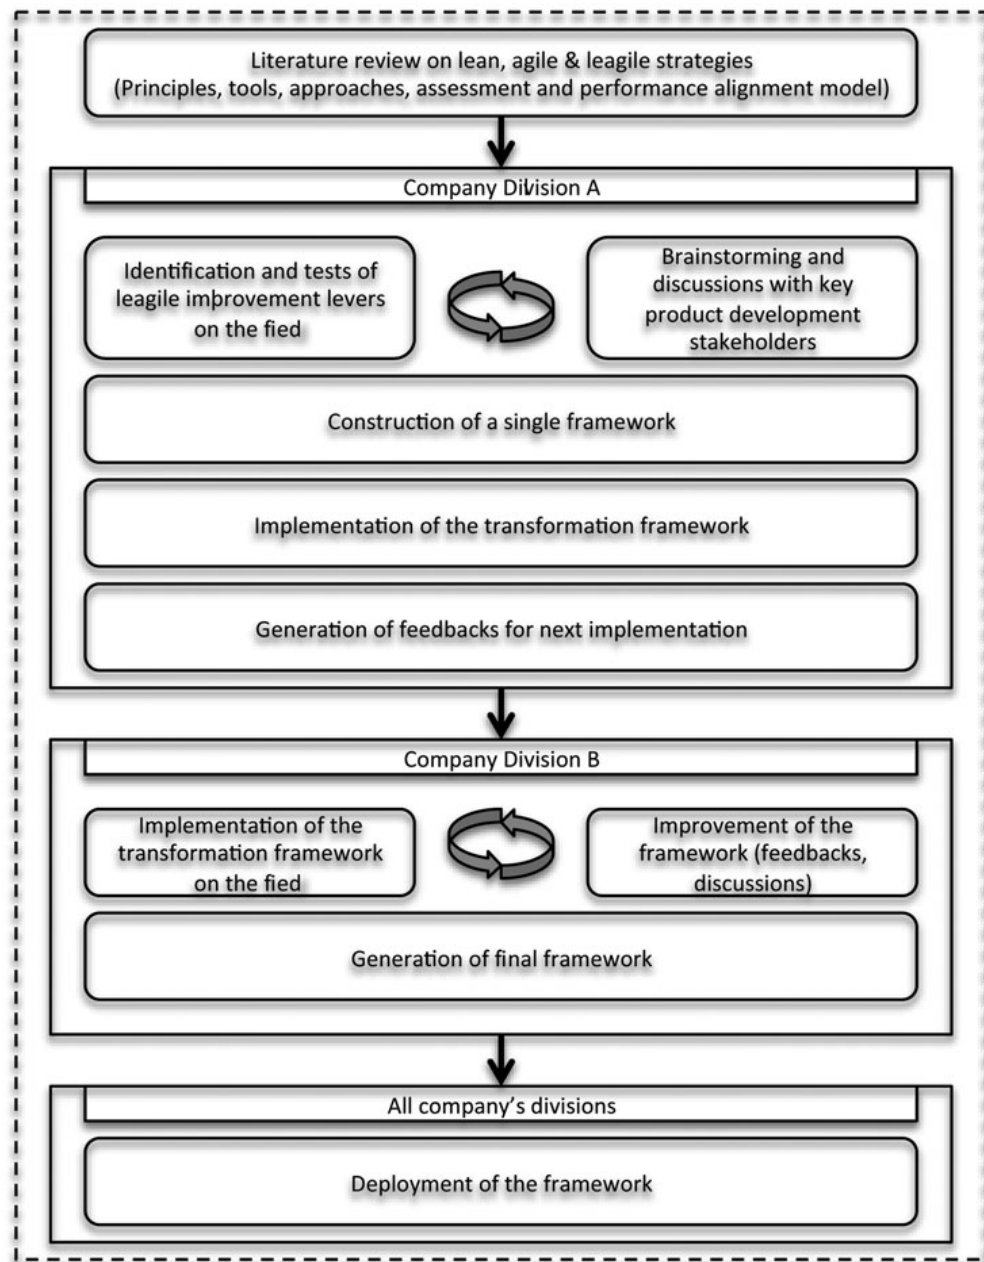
Literature review on lean, agile & leagile strategies (Principles, tools, approaches, assessment and performance alignment model)

Company Division A

Identification and tests of leagile improvement levers on the fied

Brainstorming and discussions with key product development stakeholders

Construction of a single framework

Implementation of the transformation framework

Generation of feedbacks for next implementation

Company Division B

Implementation of the transformation framework on the fied

Improvement of the framework (feedbacks, discussions)

Generation of final framework

All company's divisions

Deployment of the framework